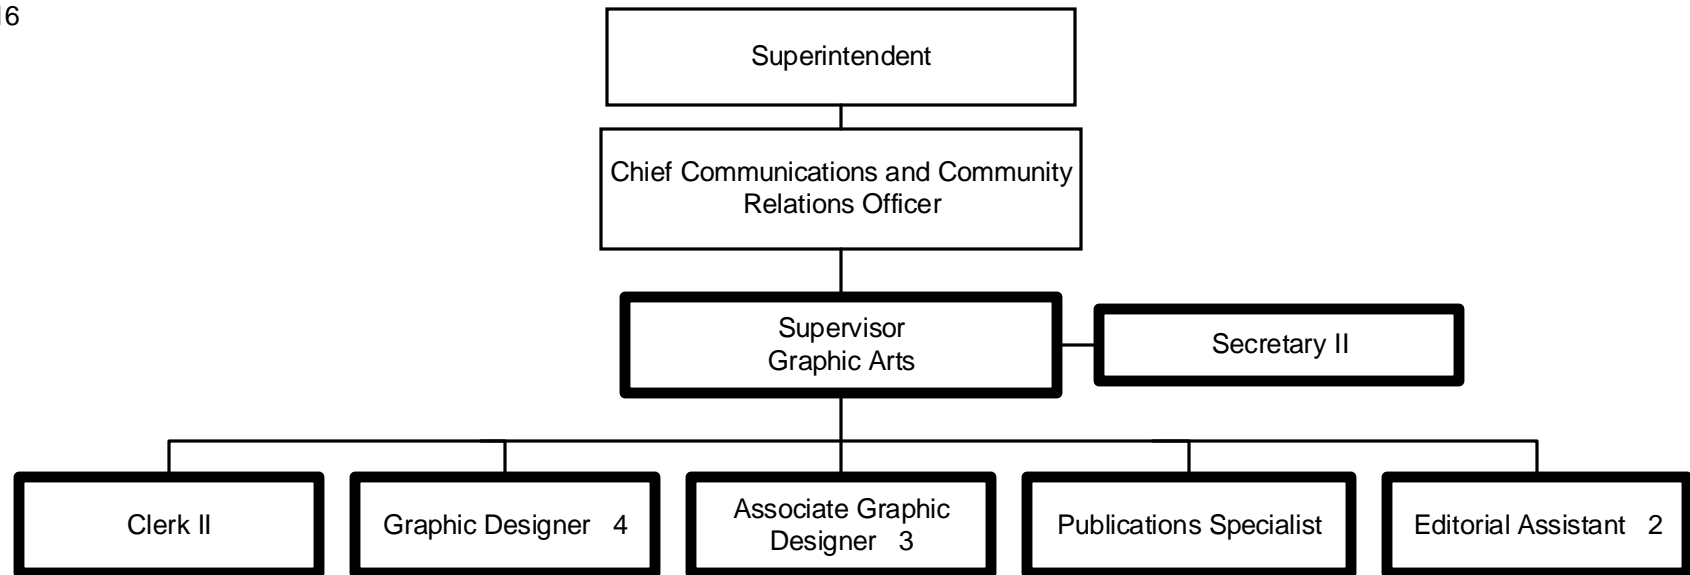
6

Superintendent

Chief Communications and Community Relations Officer

Supervisor Graphic Arts

Secretary II

Clerk II

Graphic Designer 4

Associate Graphic Designer 3

Publications Specialist

Editorial Assistant 2